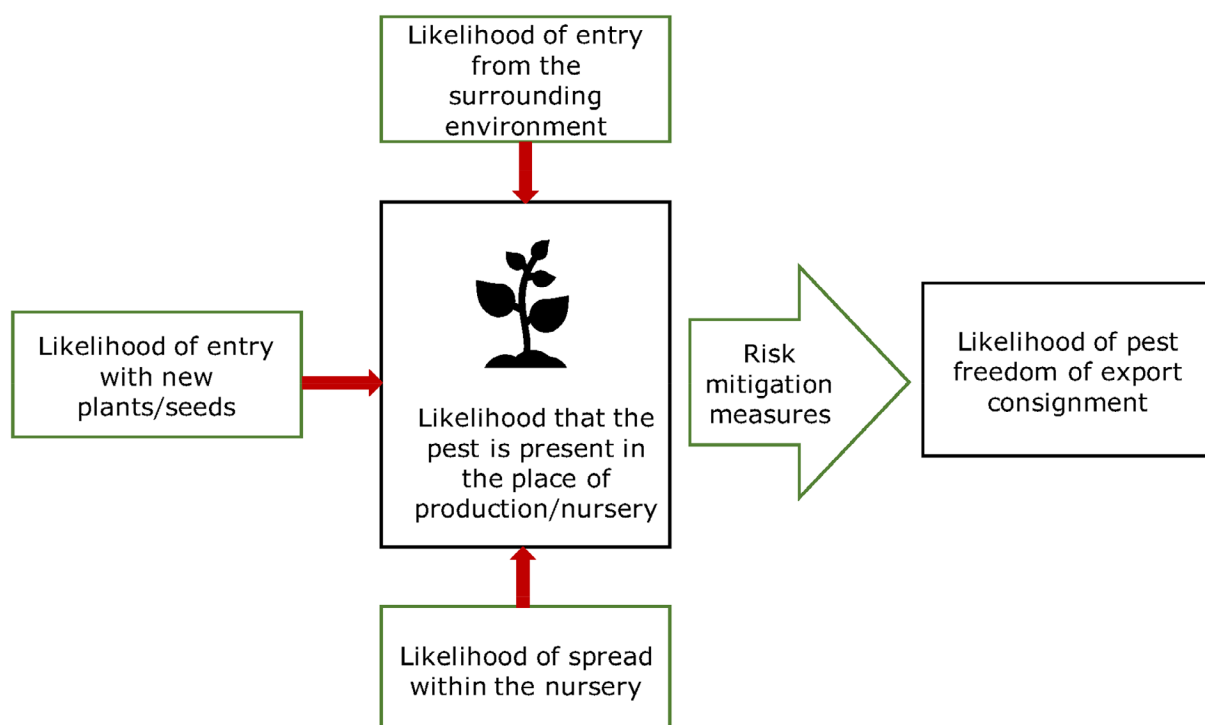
Likelihood of entry from the surrounding environment

Likelihood of entry with new plants/seeds

Likelihood that the pest is present in the place of production/nursery

Risk mitigation measures

Likelihood of pest freedom of export consignment

Likelihood of spread within the nursery